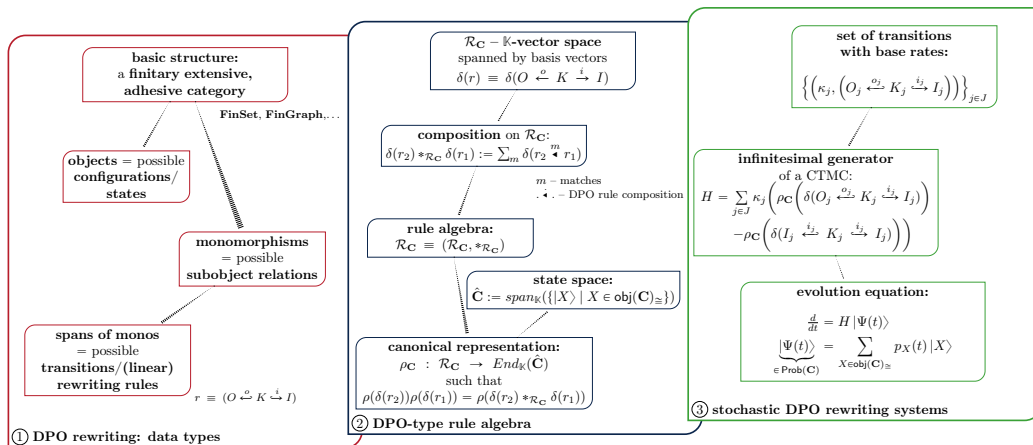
**basic structure:** a **finitary extensive, adhesive category**

**FinSet**, **FinGraph**, . . .

**objects** = possible **configurations/ states**

**monomorphisms** = possible **subobject relations**

**spans of monos** = possible **transitions/(linear) rewriting rules**

$r \equiv (O \overset{o}{\hookleftarrow} K \overset{i}{\hookrightarrow} I)$

① **DPO rewriting: data types**

$\mathcal{R}_{\mathbf{C}}$ – $\mathbb{K}$**-vector space** spanned by basis vectors $\delta(r) \equiv \delta(O \overset{o}{\hookleftarrow} K \overset{i}{\hookrightarrow} I)$

**composition** on $\mathcal{R}_{\mathbf{C}}$: $\delta(r_2) *_{\mathcal{R}_{\mathbf{C}}} \delta(r_1) := \sum_m \delta(r_2 \overset{m}{\blacktriangleleft} r_1)$

$m$ – matches
$.\blacktriangleleft.$ – DPO rule composition

**rule algebra:** $\mathcal{R}_{\mathbf{C}} \equiv (\mathcal{R}_{\mathbf{C}}, *_{\mathcal{R}_{\mathbf{C}}})$

**state space:** $\hat{\mathbf{C}} := span_{\mathbb{K}}(\{|X\rangle \mid X \in \mathsf{obj}(\mathbf{C})_{\cong}\})$

**canonical representation:** $\rho_{\mathbf{C}} : \mathcal{R}_{\mathbf{C}} \to End_{\mathbb{K}}(\hat{\mathbf{C}})$ such that $\rho(\delta(r_2))\rho(\delta(r_1)) = \rho(\delta(r_2) *_{\mathcal{R}_{\mathbf{C}}} \delta(r_1))$

② **DPO-type rule algebra**

**set of transitions with base rates:** $\left\{\left(\kappa_j, \left(O_j \overset{o_j}{\hookleftarrow} K_j \overset{i_j}{\hookrightarrow} I_j\right)\right)\right\}_{j\in J}$

**infinitesimal generator** of a CTMC:
$H = \sum_{j\in J} \kappa_j \left(\rho_{\mathbf{C}}\left(\delta(O_j \overset{o_j}{\hookleftarrow} K_j \overset{i_j}{\hookrightarrow} I_j)\right) - \rho_{\mathbf{C}}\left(\delta(I_j \overset{i_j}{\hookleftarrow} K_j \overset{i_j}{\hookrightarrow} I_j)\right)\right)$

**evolution equation:**
$\frac{d}{dt} = H\,|\Psi(t)\rangle$
$\underbrace{|\Psi(t)\rangle}_{\in \mathsf{Prob}(\mathbf{C})} = \sum_{X\in\mathsf{obj}(\mathbf{C})_{\cong}} p_X(t)\,|X\rangle$

③ **stochastic DPO rewriting systems**